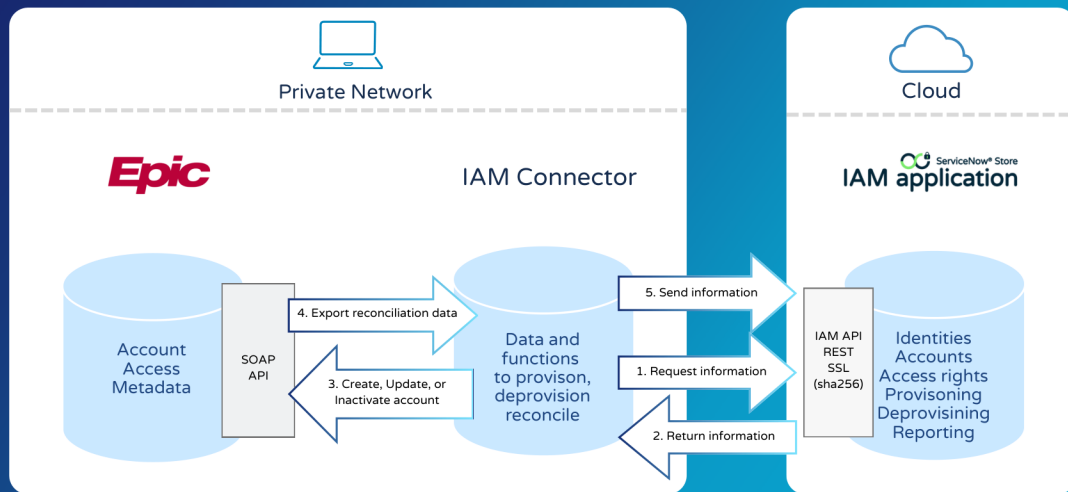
Private Network

Cloud

Epic

IAM Connector

ServiceNow® Store
IAM application

Account Access Metadata

SOAP API

4. Export reconciliation data

3. Create, Update, or Inactivate account

Data and functions to provison, deprovision reconcile

5. Send information

1. Request information

2. Return information

IAM API REST SSL (sha256)

Identities Accounts Access rights Provisoning Deprovisining Reporting